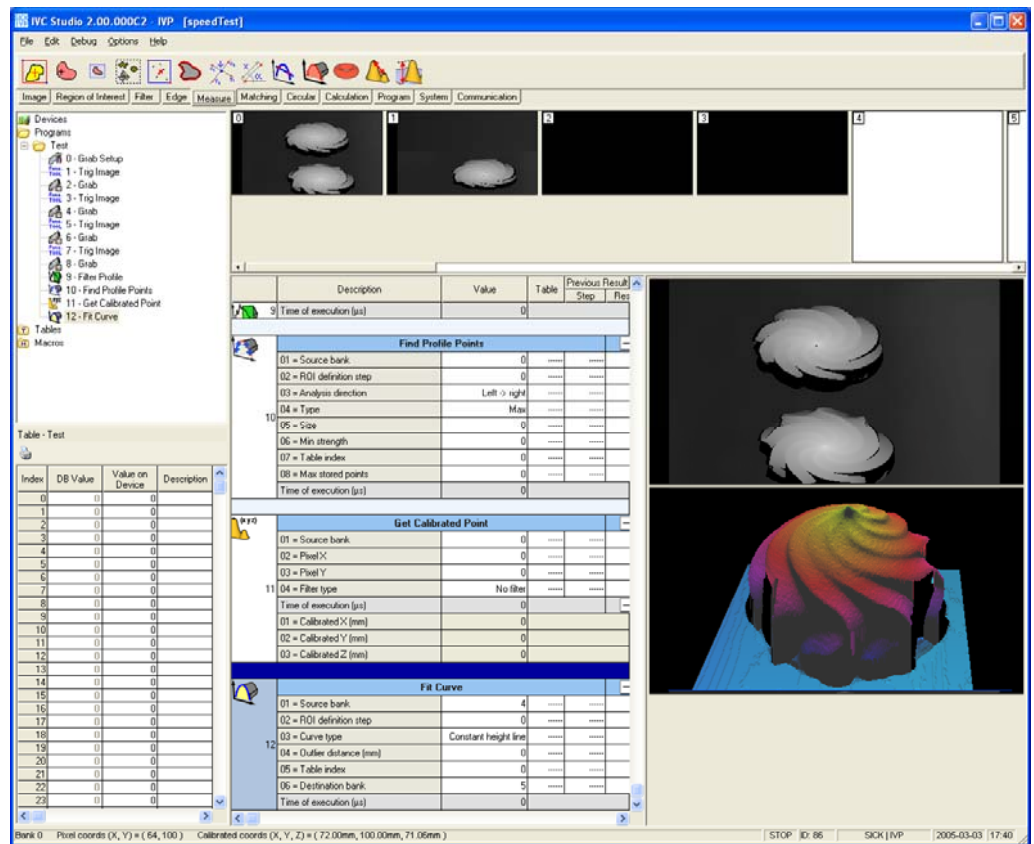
IVC Studio 2.00.000C2 - IVP [speedTest]

File Edit Debug Options Help

Image | Region of Interest | Filter | Edge | Measure | Matching | Circular | Calculation | Program | System | Communication

Devices
Programs
Test
0 - Grab Setup
1 - Trig Image
2 - Grab
3 - Trig Image
4 - Grab
5 - Trig Image
6 - Grab
7 - Trig Image
8 - Grab
9 - Filter Profile
10 - Find Profile Points
11 - Get Calibrated Point
12 - Fit Curve
Tables
Macros

0 1 2 3 4 5

| | Description | Value | Table | Previous Result Step | Res |
|---|---|---|---|---|---|
| 9 | Time of execution (µs) | 0 | | | |
| | **Find Profile Points** | | | | |
| 10 | 01 = Source bank | 0 | ----- | ----- | |
| | 02 = ROI definition step | 0 | ----- | ----- | |
| | 03 = Analysis direction | Left -> right | ----- | ----- | |
| | 04 = Type | Max | ----- | ----- | |
| | 05 = Size | 0 | ----- | ----- | |
| | 06 = Min strength | 0 | ----- | ----- | |
| | 07 = Table index | 0 | ----- | ----- | |
| | 08 = Max stored points | 0 | ----- | ----- | |
| | Time of execution (µs) | 0 | | | |
| | **Get Calibrated Point** | | | | |
| 11 | 01 = Source bank | 0 | ----- | ----- | |
| | 02 = Pixel X | 0 | ----- | ----- | |
| | 03 = Pixel Y | 0 | ----- | ----- | |
| | 04 = Filter type | No filter | ----- | ----- | |
| | Time of execution (µs) | 0 | | | |
| | 01 = Calibrated X (mm) | 0 | | | |
| | 02 = Calibrated Y (mm) | 0 | | | |
| | 03 = Calibrated Z (mm) | 0 | | | |
| | **Fit Curve** | | | | |
| 12 | 01 = Source bank | 4 | ----- | ----- | |
| | 02 = ROI definition step | 0 | ----- | ----- | |
| | 03 = Curve type | Constant height line | ----- | ----- | |
| | 04 = Outlier distance (mm) | 0 | ----- | ----- | |
| | 05 = Table index | 0 | ----- | ----- | |
| | 06 = Destination bank | 5 | ----- | ----- | |
| | Time of execution (µs) | 0 | | | |

Table - Test

| Index | DB Value | Value on Device | Description |
|---|---|---|---|
| 0 | 0 | 0 | |
| 1 | 0 | 0 | |
| 2 | 0 | 0 | |
| 3 | 0 | 0 | |
| 4 | 0 | 0 | |
| 5 | 0 | 0 | |
| 6 | 0 | 0 | |
| 7 | 0 | 0 | |
| 8 | 0 | 0 | |
| 9 | 0 | 0 | |
| 10 | 0 | 0 | |
| 11 | 0 | 0 | |
| 12 | 0 | 0 | |
| 13 | 0 | 0 | |
| 14 | 0 | 0 | |
| 15 | 0 | 0 | |
| 16 | 0 | 0 | |
| 17 | 0 | 0 | |
| 18 | 0 | 0 | |
| 19 | 0 | 0 | |
| 20 | 0 | 0 | |
| 21 | 0 | 0 | |
| 22 | 0 | 0 | |
| 23 | 0 | 0 | |

Bank 0 Pixel coords (X, Y) = ( 64, 100 ) Calibrated coords (X, Y, Z) = ( 72.00mm, 100.00mm, 71.06mm ) STOP ID: 86 SICK | IVP 2005-03-03 17:40